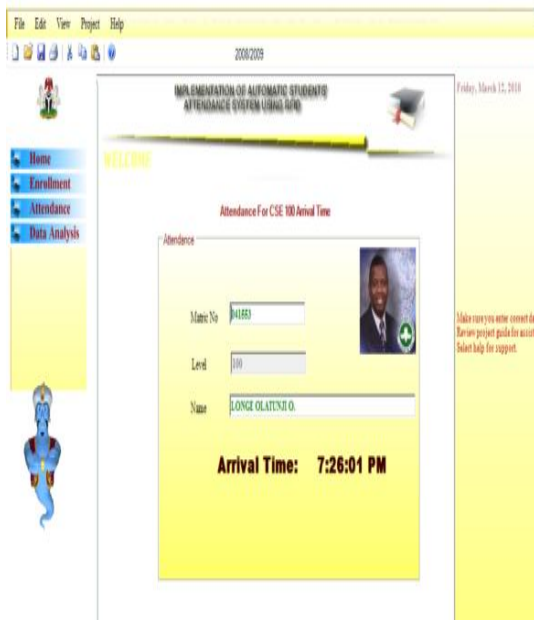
File Edit View Project Help

2008/2009

IMPLEMENTATION OF AUTOMATIC STUDENTS ATTENDANCE SYSTEM USING RFID

Friday, March 12, 2010

WELCOME

Home
Enrollment
Attendance
Data Analysis

Attendance For CSE 100 Arrival Time

Attendance

Matric No 041553

Level 100

Name LONGE OLATUNJI O.

Arrival Time: 7:26:01 PM

Make sure you enter correct d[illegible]
Review project guide for assist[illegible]
Select help for support.